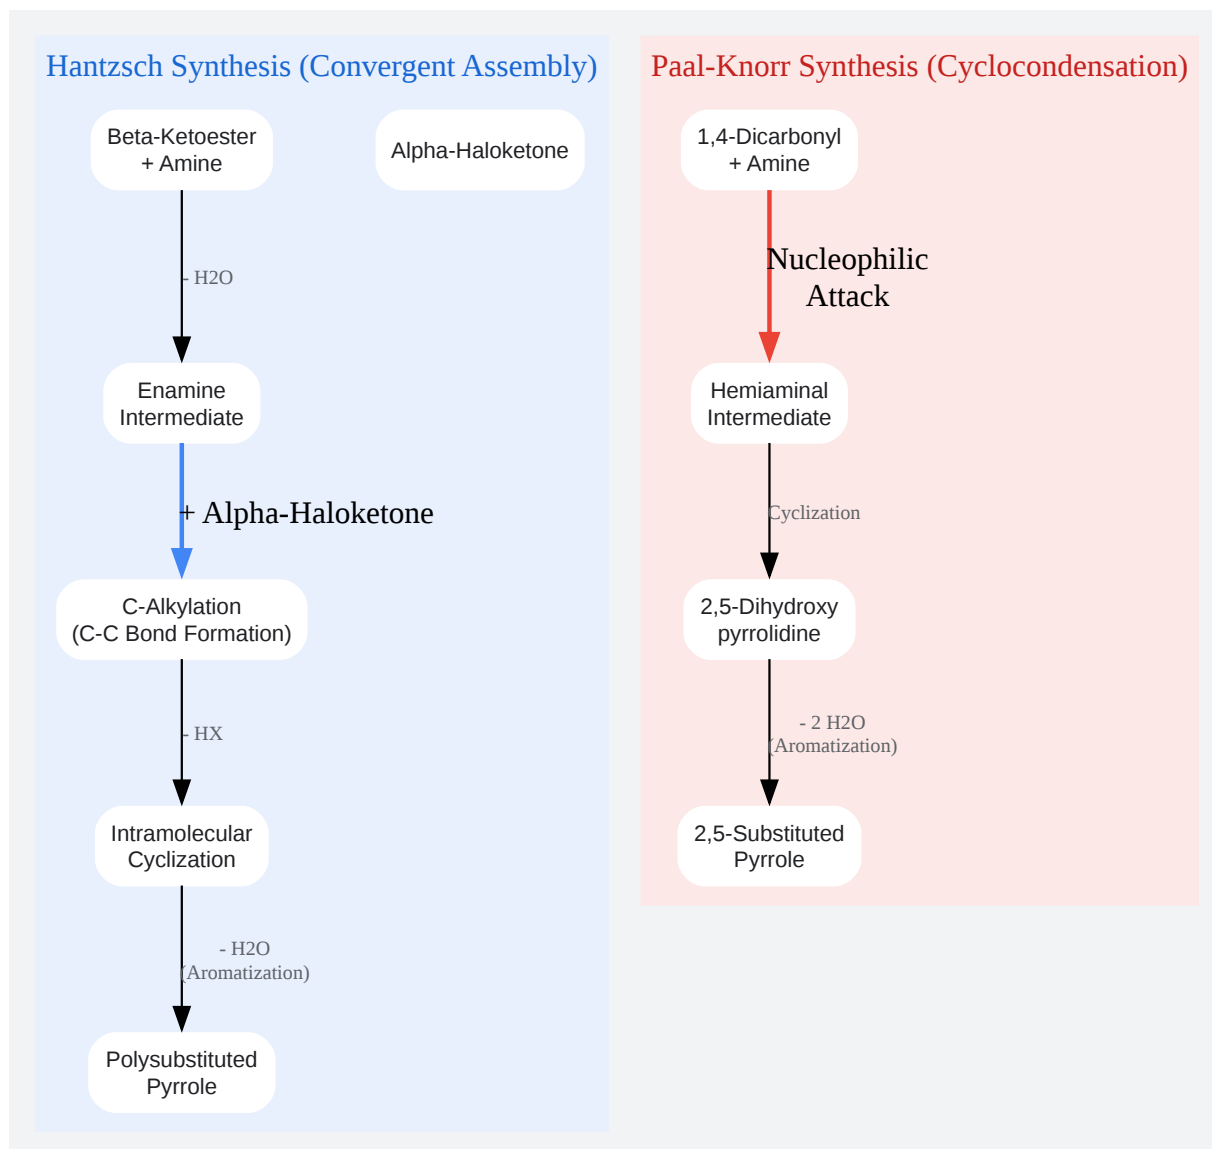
Hantzsch Synthesis (Convergent Assembly)

Beta-Ketoester
+ Amine

Alpha-Haloketone

- H2O

Enamine
Intermediate

+ Alpha-Haloketone

C-Alkylation
(C-C Bond Formation)

- HX

Intramolecular
Cyclization

- H2O
(Aromatization)

Polysubstituted
Pyrrole

Paal-Knorr Synthesis (Cyclocondensation)

1,4-Dicarbonyl
+ Amine

Nucleophilic
Attack

Hemiaminal
Intermediate

Cyclization

2,5-Dihydroxy
pyrrolidine

- 2 H2O
(Aromatization)

2,5-Substituted
Pyrrole